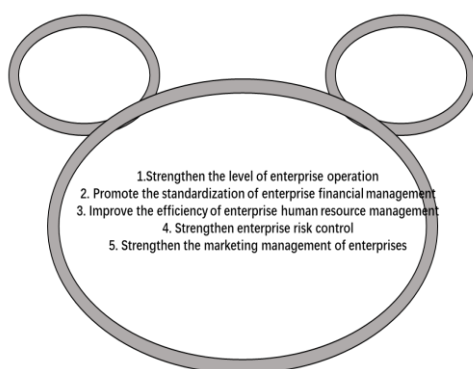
1.Strengthen the level of enterprise operation
2. Promote the standardization of enterprise financial management
3. Improve the efficiency of enterprise human resource management
4. Strengthen enterprise risk control
5. Strengthen the marketing management of enterprises